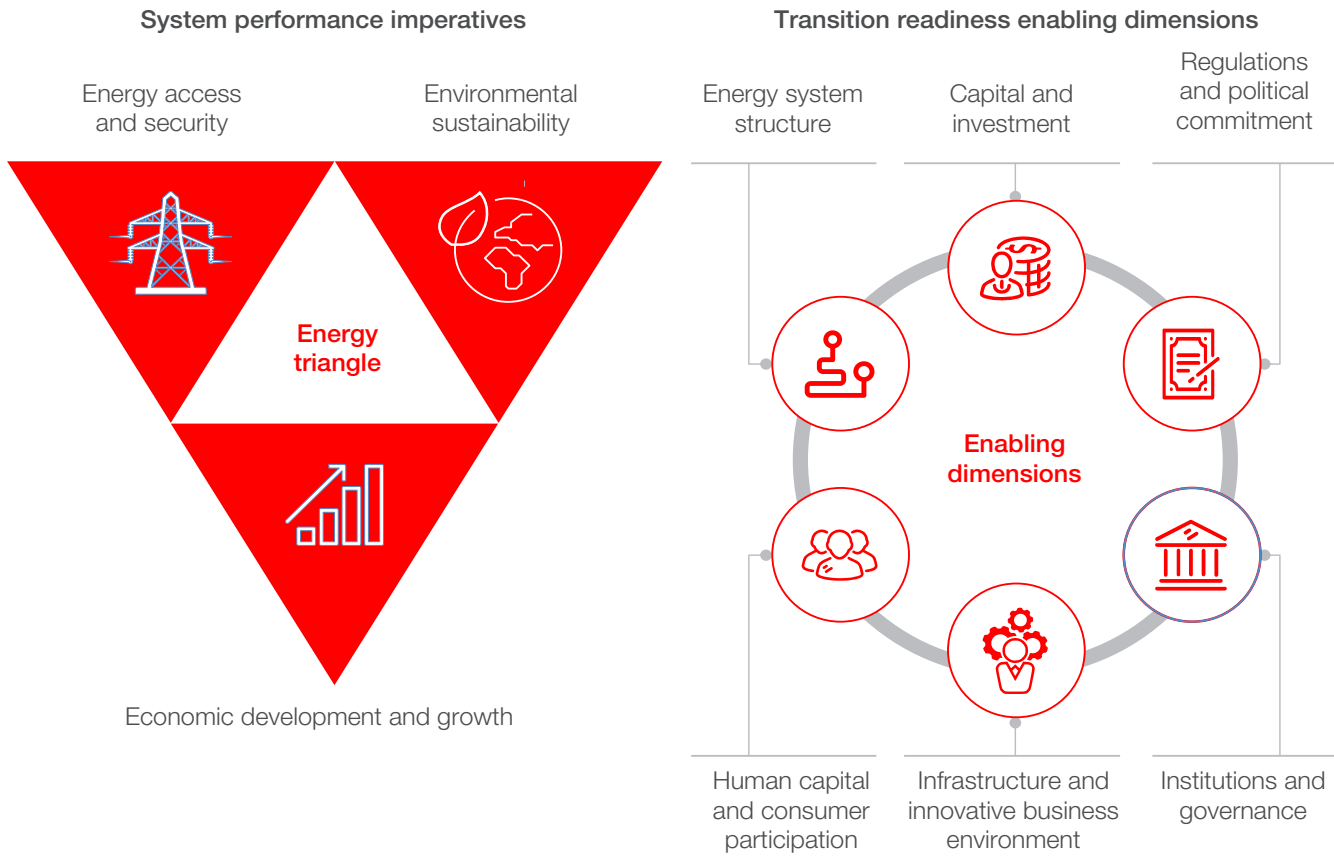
System performance imperatives

Energy access and security

Environmental sustainability

Energy triangle

Economic development and growth

Transition readiness enabling dimensions

Energy system structure

Capital and investment

Regulations and political commitment

Enabling dimensions

Human capital and consumer participation

Infrastructure and innovative business environment

Institutions and governance